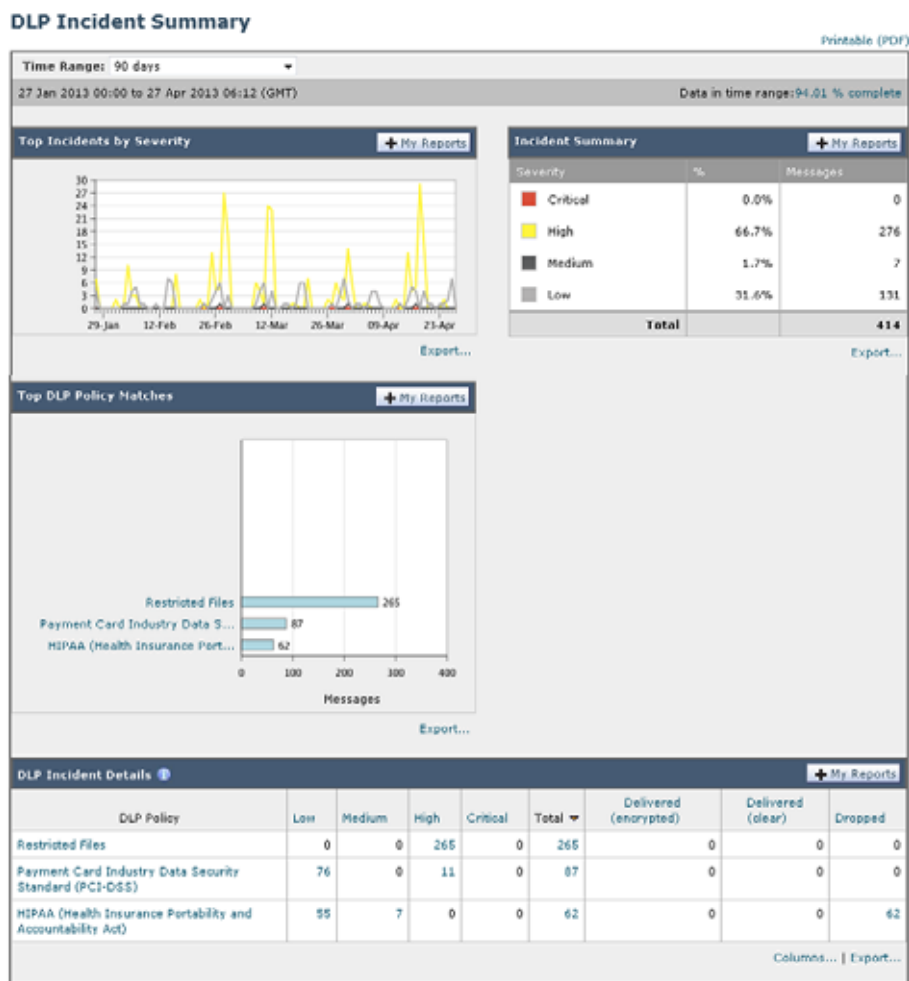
DLP Incident Summary

Printable (PDF)

Time Range: 90 days

27 Jan 2013 00:00 to 27 Apr 2013 06:12 (GMT)

Data in time range: 94.01 % complete

Top Incidents by Severity

My Reports

30
27
24
21
18
15
12
9
6
3
0

29-Jan 12-Feb 26-Feb 12-Mar 26-Mar 09-Apr 23-Apr

Export...

Incident Summary

My Reports

| Severity | % | Messages |
|---|---|---|
| Critical | 0.0% | 0 |
| High | 66.7% | 276 |
| Medium | 1.7% | 7 |
| Low | 31.6% | 131 |
| Total | | 414 |

Export...

Top DLP Policy Matches

My Reports

Restricted Files 265
Payment Card Industry Data S... 87
HIPAA (Health Insurance Port... 62

0 100 200 300 400

Messages

Export...

DLP Incident Details

My Reports

| DLP Policy | Low | Medium | High | Critical | Total | Delivered (encrypted) | Delivered (clear) | Dropped |
|---|---|---|---|---|---|---|---|---|
| Restricted Files | 0 | 0 | 265 | 0 | 265 | 0 | 0 | 0 |
| Payment Card Industry Data Security Standard (PCI-DSS) | 76 | 0 | 11 | 0 | 87 | 0 | 0 | 0 |
| HIPAA (Health Insurance Portability and Accountability Act) | 55 | 7 | 0 | 0 | 62 | 0 | 0 | 62 |

Columns... | Export...